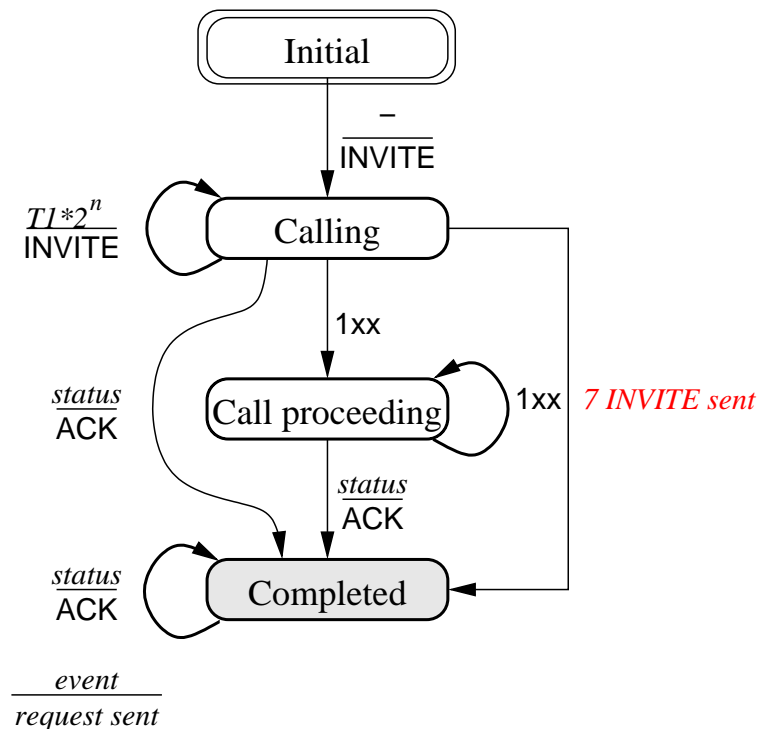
Initial

$\frac{-}{\text{INVITE}}$

$\frac{T1*2^n}{\text{INVITE}}$

Calling

1xx

$\frac{status}{\text{ACK}}$

Call proceeding

1xx

7 INVITE sent

$\frac{status}{\text{ACK}}$

$\frac{status}{\text{ACK}}$

Completed

$\frac{event}{request\ sent}$